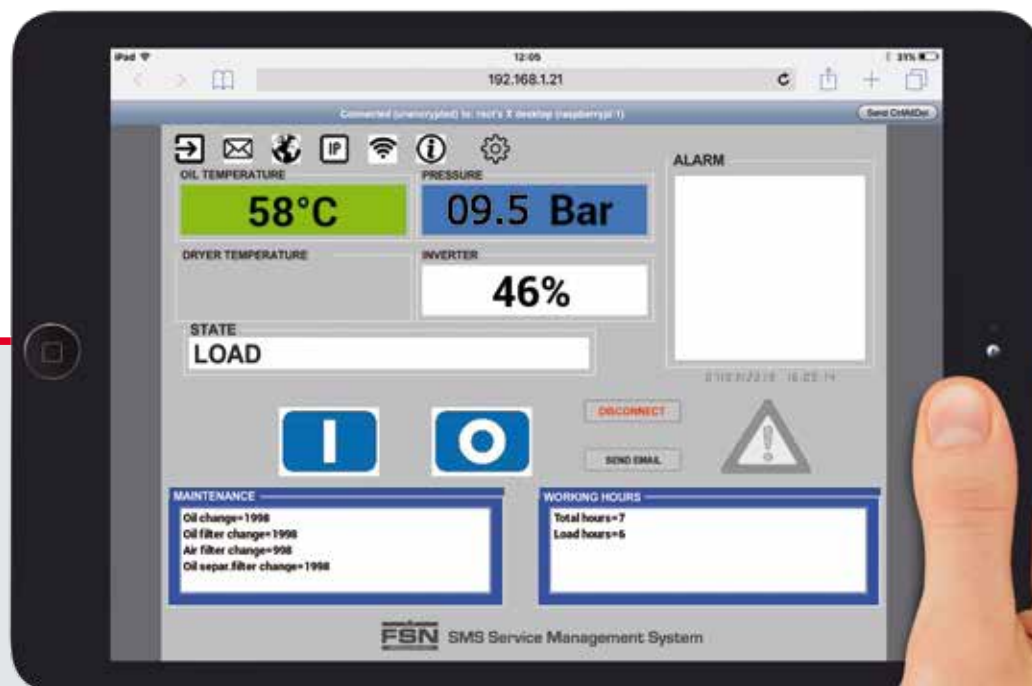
iPad
12:05
31%
192.168.1.21
Connected (unencrypted) to: root's X desktop (raspberrypi:1)
Send CtrlAltDel

IP

OIL TEMPERATURE
58°C
PRESSURE
09.5 Bar
ALARM
DRYER TEMPERATURE
INVERTER
46%
STATE
LOAD
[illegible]
DISCONNECT
SEND EMAIL
MAINTENANCE
Oil change=1998
Oil filter change=1998
Air filter change=998
Oil separ.filter change=1998
WORKING HOURS
Total hours=7
Load hours=6
FSN SMS Service Management System